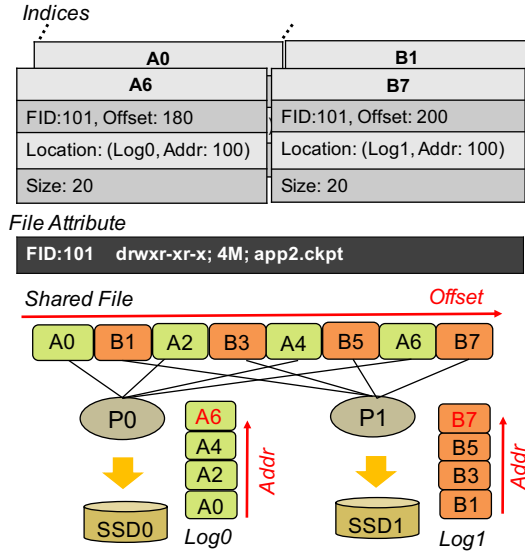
Indices

A0

A6

FID:101, Offset: 180

Location: (Log0, Addr: 100)

Size: 20

B1

B7

FID:101, Offset: 200

Location: (Log1, Addr: 100)

Size: 20

File Attribute

FID:101 drwxr-xr-x; 4M; app2.ckpt

Shared File

Offset

A0 B1 A2 B3 A4 B5 A6 B7

P0

P1

A6
A4
A2
A0

Addr

B7
B5
B3
B1

Addr

SSD0

Log0

SSD1

Log1